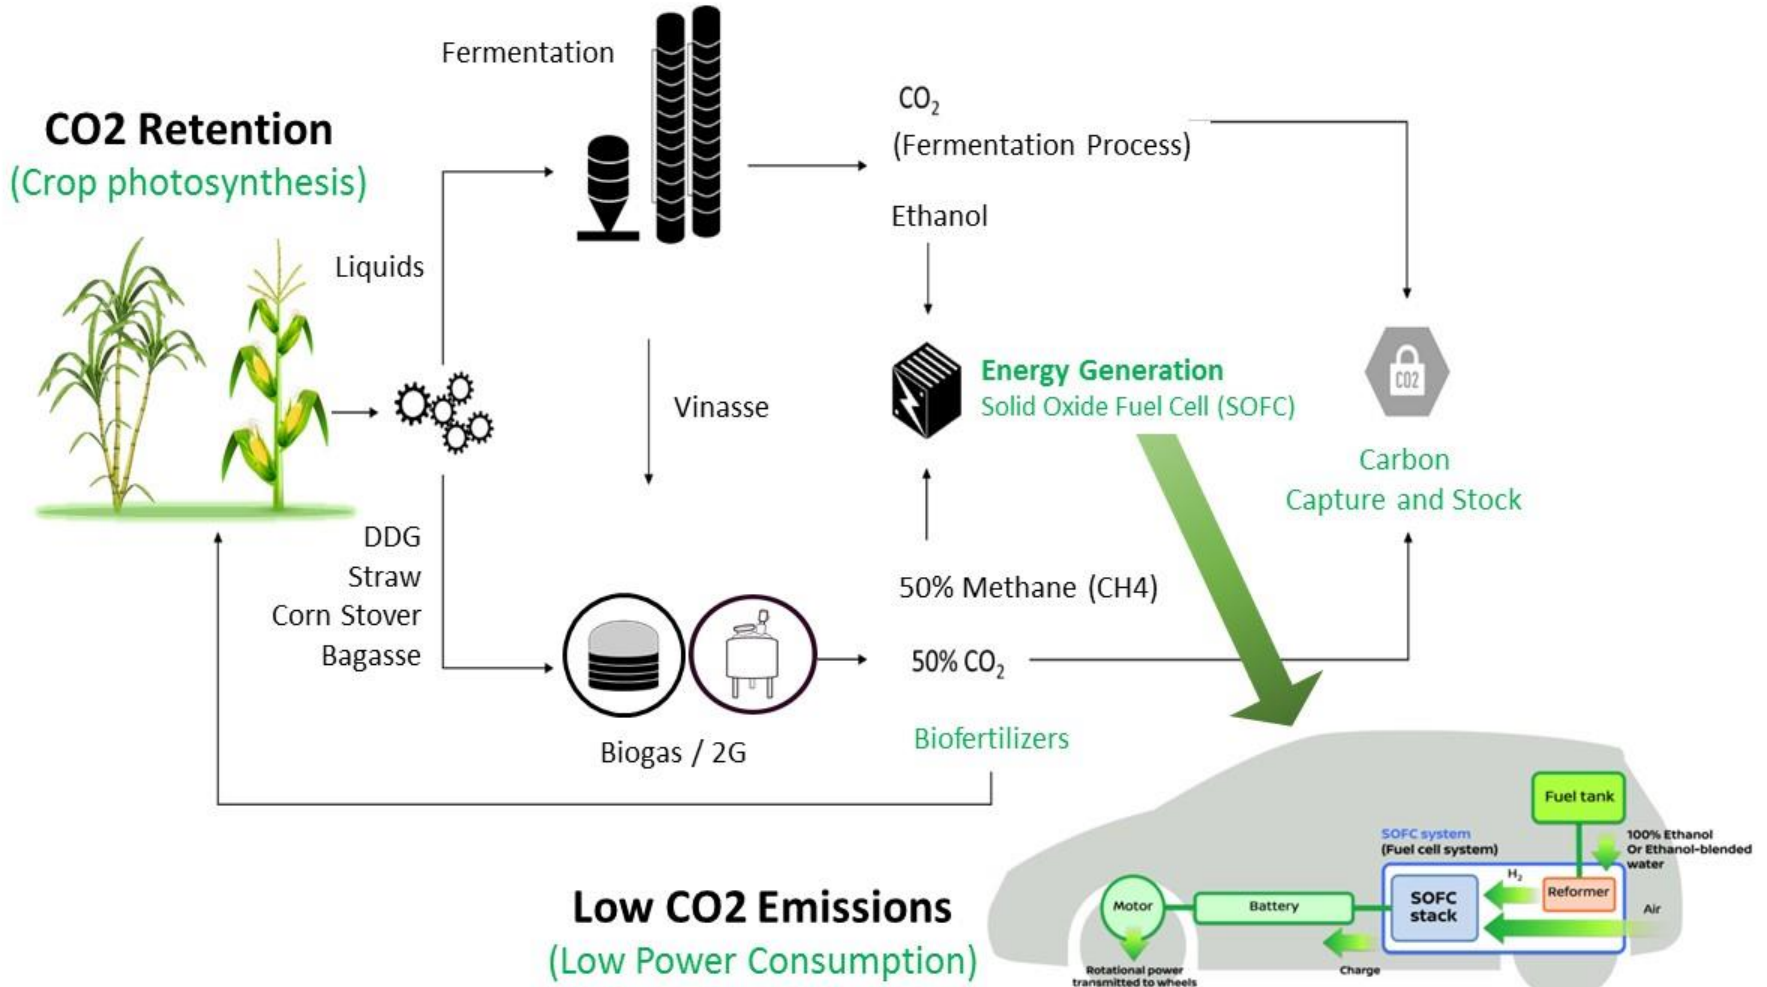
CO2 Retention
(Crop photosynthesis)

Fermentation

$CO_2$
(Fermentation Process)

Ethanol

Liquids

Vinasse

Energy Generation
Solid Oxide Fuel Cell (SOFC)

CO2

Carbon
Capture and Stock

DDG
Straw
Corn Stover
Bagasse

50% Methane (CH4)

50% $CO_2$

Biogas / 2G

Biofertilizers

Low CO2 Emissions
(Low Power Consumption)

Fuel tank

SOFC system
(Fuel cell system)

100% Ethanol
Or Ethanol-blended water

$H_2$

Reformer

SOFC stack

Air

Motor

Battery

Charge

Rotational power transmitted to wheels